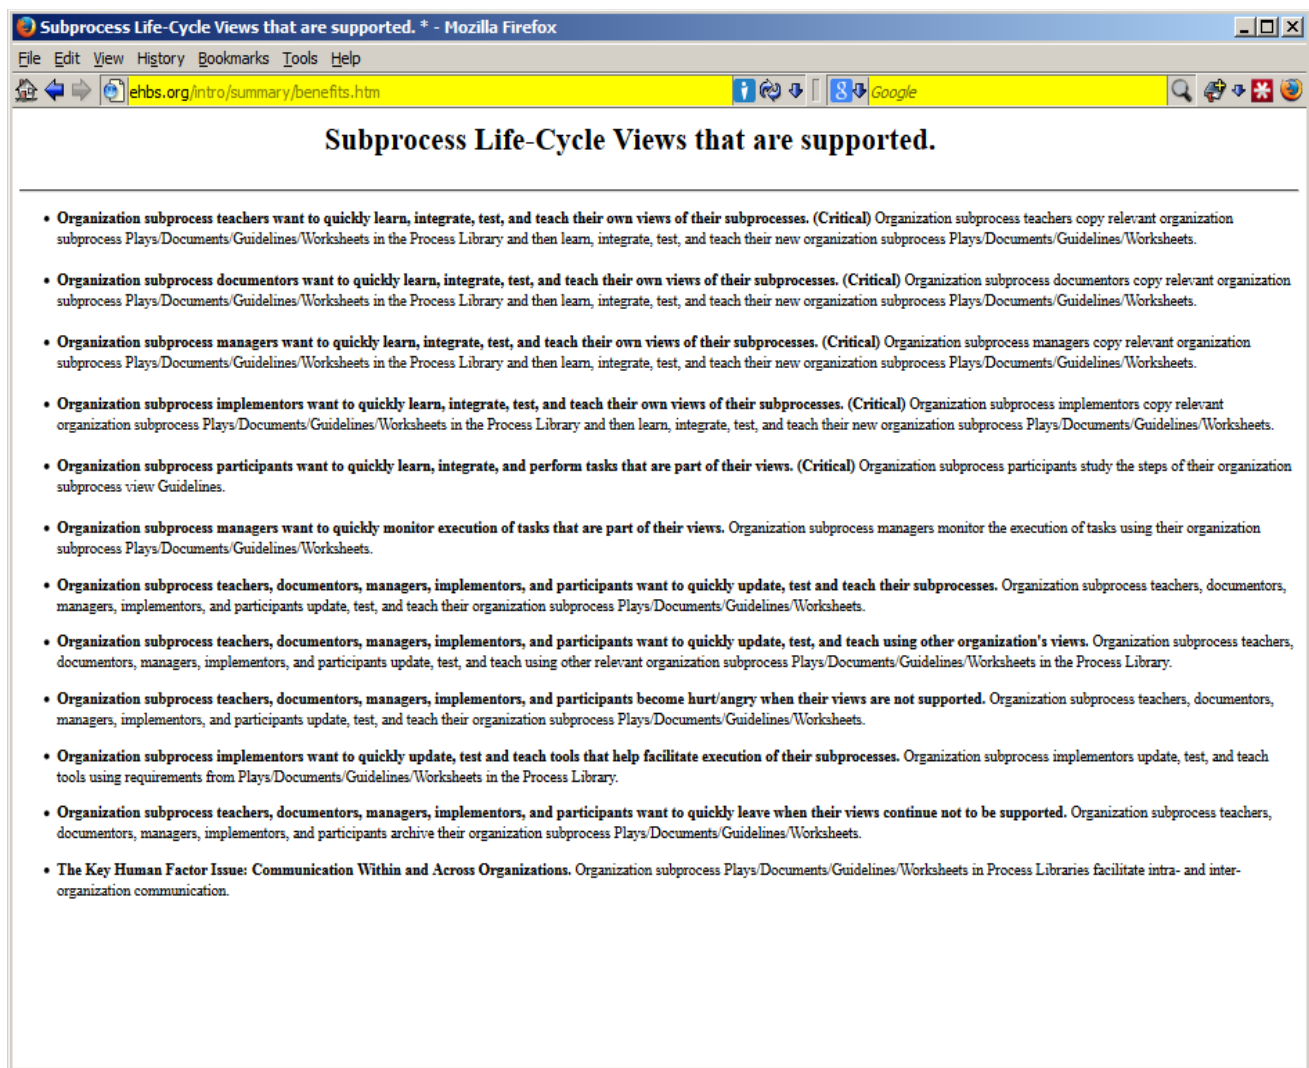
Subprocess Life-Cycle Views that are supported. * - Mozilla Firefox

File Edit View History Bookmarks Tools Help

ehbs.org/intro/summary/benefits.htm

Google

Subprocess Life-Cycle Views that are supported.

- Organization subprocess teachers want to quickly learn, integrate, test, and teach their own views of their subprocesses. (Critical) Organization subprocess teachers copy relevant organization subprocess Plays/Documents/Guidelines/Worksheets in the Process Library and then learn, integrate, test, and teach their new organization subprocess Plays/Documents/Guidelines/Worksheets.

- Organization subprocess documentors want to quickly learn, integrate, test, and teach their own views of their subprocesses. (Critical) Organization subprocess documentors copy relevant organization subprocess Plays/Documents/Guidelines/Worksheets in the Process Library and then learn, integrate, test, and teach their new organization subprocess Plays/Documents/Guidelines/Worksheets.

- Organization subprocess managers want to quickly learn, integrate, test, and teach their own views of their subprocesses. (Critical) Organization subprocess managers copy relevant organization subprocess Plays/Documents/Guidelines/Worksheets in the Process Library and then learn, integrate, test, and teach their new organization subprocess Plays/Documents/Guidelines/Worksheets.

- Organization subprocess implementors want to quickly learn, integrate, test, and teach their own views of their subprocesses. (Critical) Organization subprocess implementors copy relevant organization subprocess Plays/Documents/Guidelines/Worksheets in the Process Library and then learn, integrate, test, and teach their new organization subprocess Plays/Documents/Guidelines/Worksheets.

- Organization subprocess participants want to quickly learn, integrate, and perform tasks that are part of their views. (Critical) Organization subprocess participants study the steps of their organization subprocess view Guidelines.

- Organization subprocess managers want to quickly monitor execution of tasks that are part of their views. Organization subprocess managers monitor the execution of tasks using their organization subprocess Plays/Documents/Guidelines/Worksheets.

- Organization subprocess teachers, documentors, managers, implementors, and participants want to quickly update, test and teach their subprocesses. Organization subprocess teachers, documentors, managers, implementors, and participants update, test, and teach their organization subprocess Plays/Documents/Guidelines/Worksheets.

- Organization subprocess teachers, documentors, managers, implementors, and participants want to quickly update, test, and teach using other organization's views. Organization subprocess teachers, documentors, managers, implementors, and participants update, test, and teach using other relevant organization subprocess Plays/Documents/Guidelines/Worksheets in the Process Library.

- Organization subprocess teachers, documentors, managers, implementors, and participants become hurt/angry when their views are not supported. Organization subprocess teachers, documentors, managers, implementors, and participants update, test, and teach their organization subprocess Plays/Documents/Guidelines/Worksheets.

- Organization subprocess implementors want to quickly update, test and teach tools that help facilitate execution of their subprocesses. Organization subprocess implementors update, test, and teach tools using requirements from Plays/Documents/Guidelines/Worksheets in the Process Library.

- Organization subprocess teachers, documentors, managers, implementors, and participants want to quickly leave when their views continue not to be supported. Organization subprocess teachers, documentors, managers, implementors, and participants archive their organization subprocess Plays/Documents/Guidelines/Worksheets.

- The Key Human Factor Issue: Communication Within and Across Organizations. Organization subprocess Plays/Documents/Guidelines/Worksheets in Process Libraries facilitate intra- and inter-organization communication.